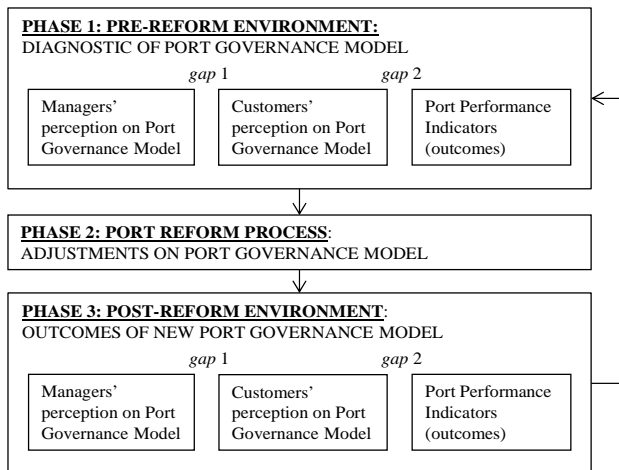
PHASE 1: PRE-REFORM ENVIRONMENT:
DIAGNOSTIC OF PORT GOVERNANCE MODEL

gap 1

gap 2

Managers' perception on Port Governance Model

Customers' perception on Port Governance Model

Port Performance Indicators (outcomes)

PHASE 2: PORT REFORM PROCESS:
ADJUSTMENTS ON PORT GOVERNANCE MODEL

PHASE 3: POST-REFORM ENVIRONMENT:
OUTCOMES OF NEW PORT GOVERNANCE MODEL

gap 1

gap 2

Managers' perception on Port Governance Model

Customers' perception on Port Governance Model

Port Performance Indicators (outcomes)